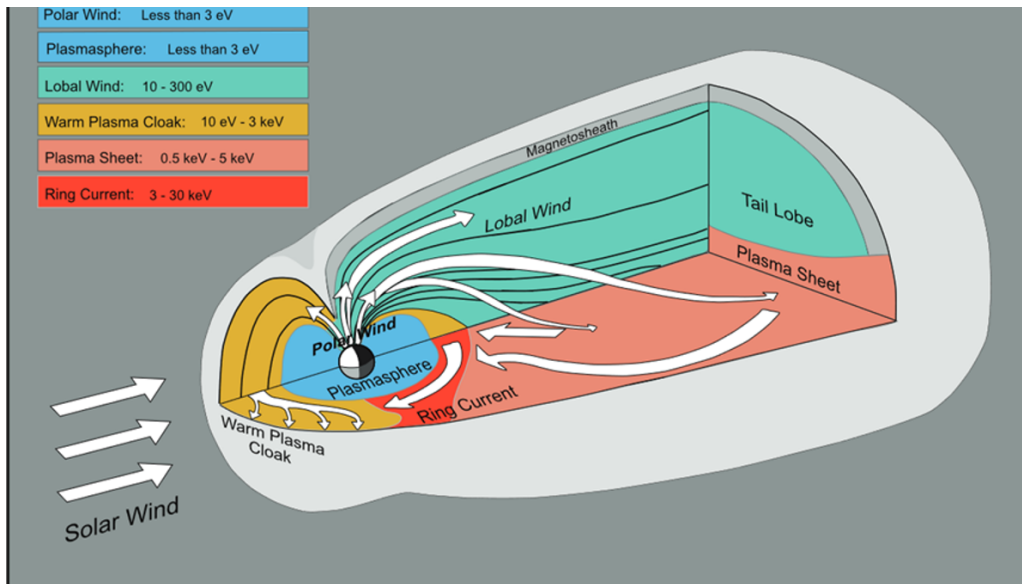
Polar Wind: Less than 3 eV

Plasmasphere: Less than 3 eV

Lobal Wind: 10 - 300 eV

Warm Plasma Cloak: 10 eV - 3 keV

Plasma Sheet: 0.5 keV - 5 keV

Ring Current: 3 - 30 keV

Magnetosheath

Lobal Wind

Tail Lobe

Plasma Sheet

Polar Wind

Plasmasphere

Ring Current

Warm Plasma Cloak

Solar Wind